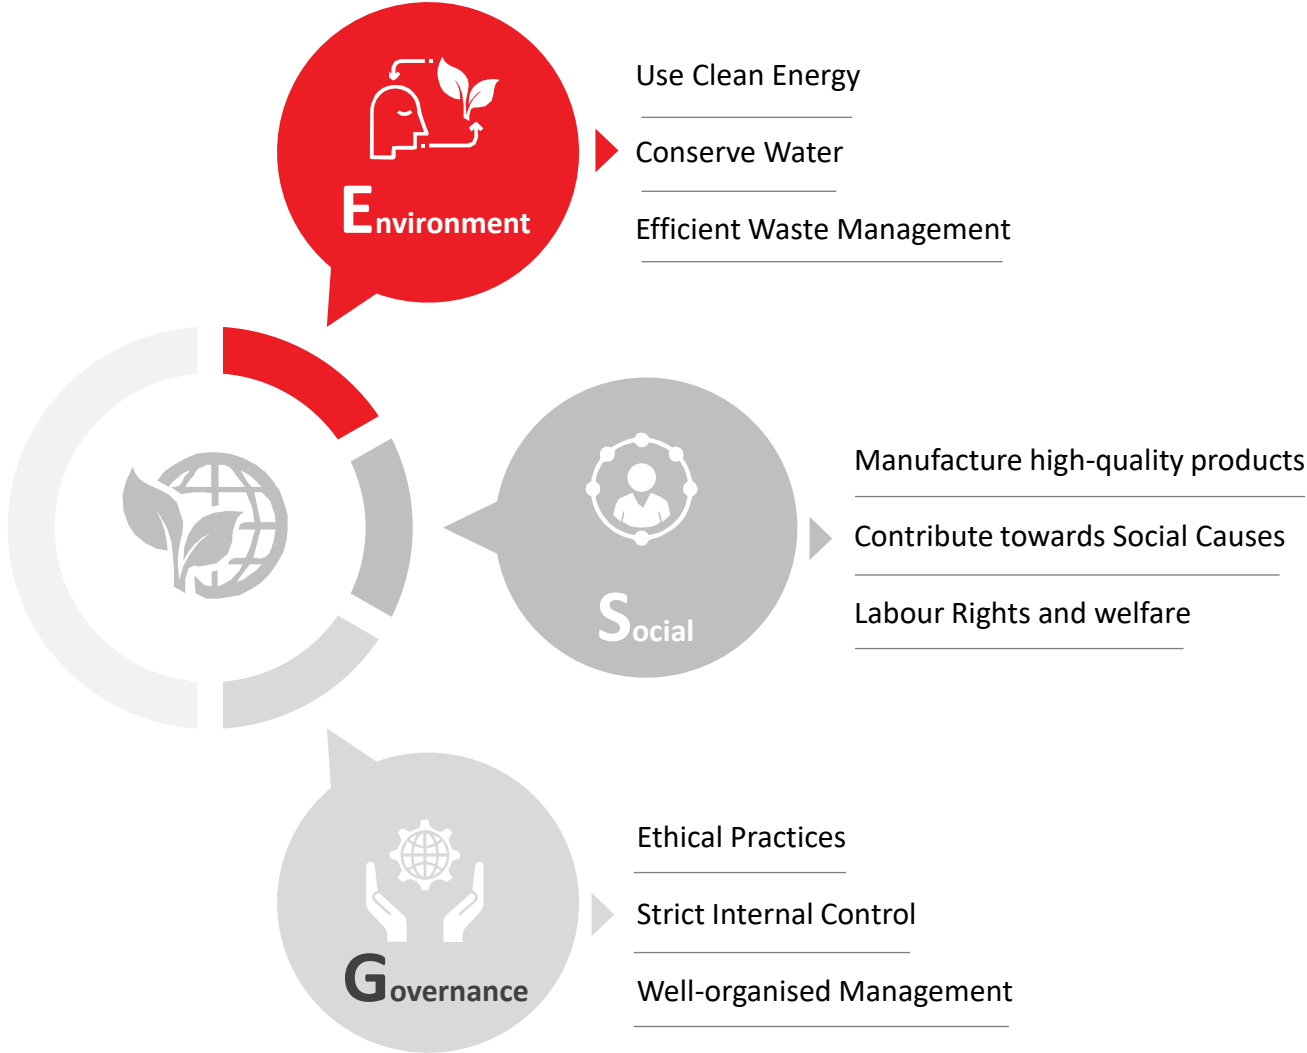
Environment

Use Clean Energy

Conserve Water

Efficient Waste Management

Social

Manufacture high-quality products

Contribute towards Social Causes

Labour Rights and welfare

Governance

Ethical Practices

Strict Internal Control

Well-organised Management